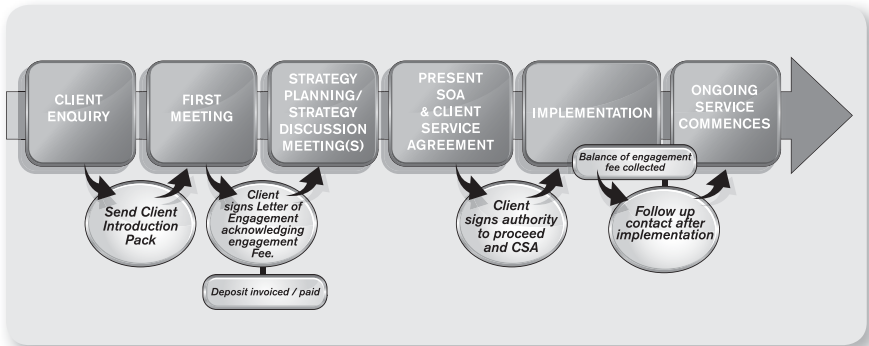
CLIENT ENQUIRY

FIRST MEETING

STRATEGY PLANNING/ STRATEGY DISCUSSION MEETING(S)

PRESENT SOA & CLIENT SERVICE AGREEMENT

IMPLEMENTATION

ONGOING SERVICE COMMENCES

Send Client Introduction Pack

Client signs Letter of Engagement acknowledging engagement Fee.

Deposit invoiced / paid

Client signs authority to proceed and CSA

Balance of engagement fee collected

Follow up contact after implementation